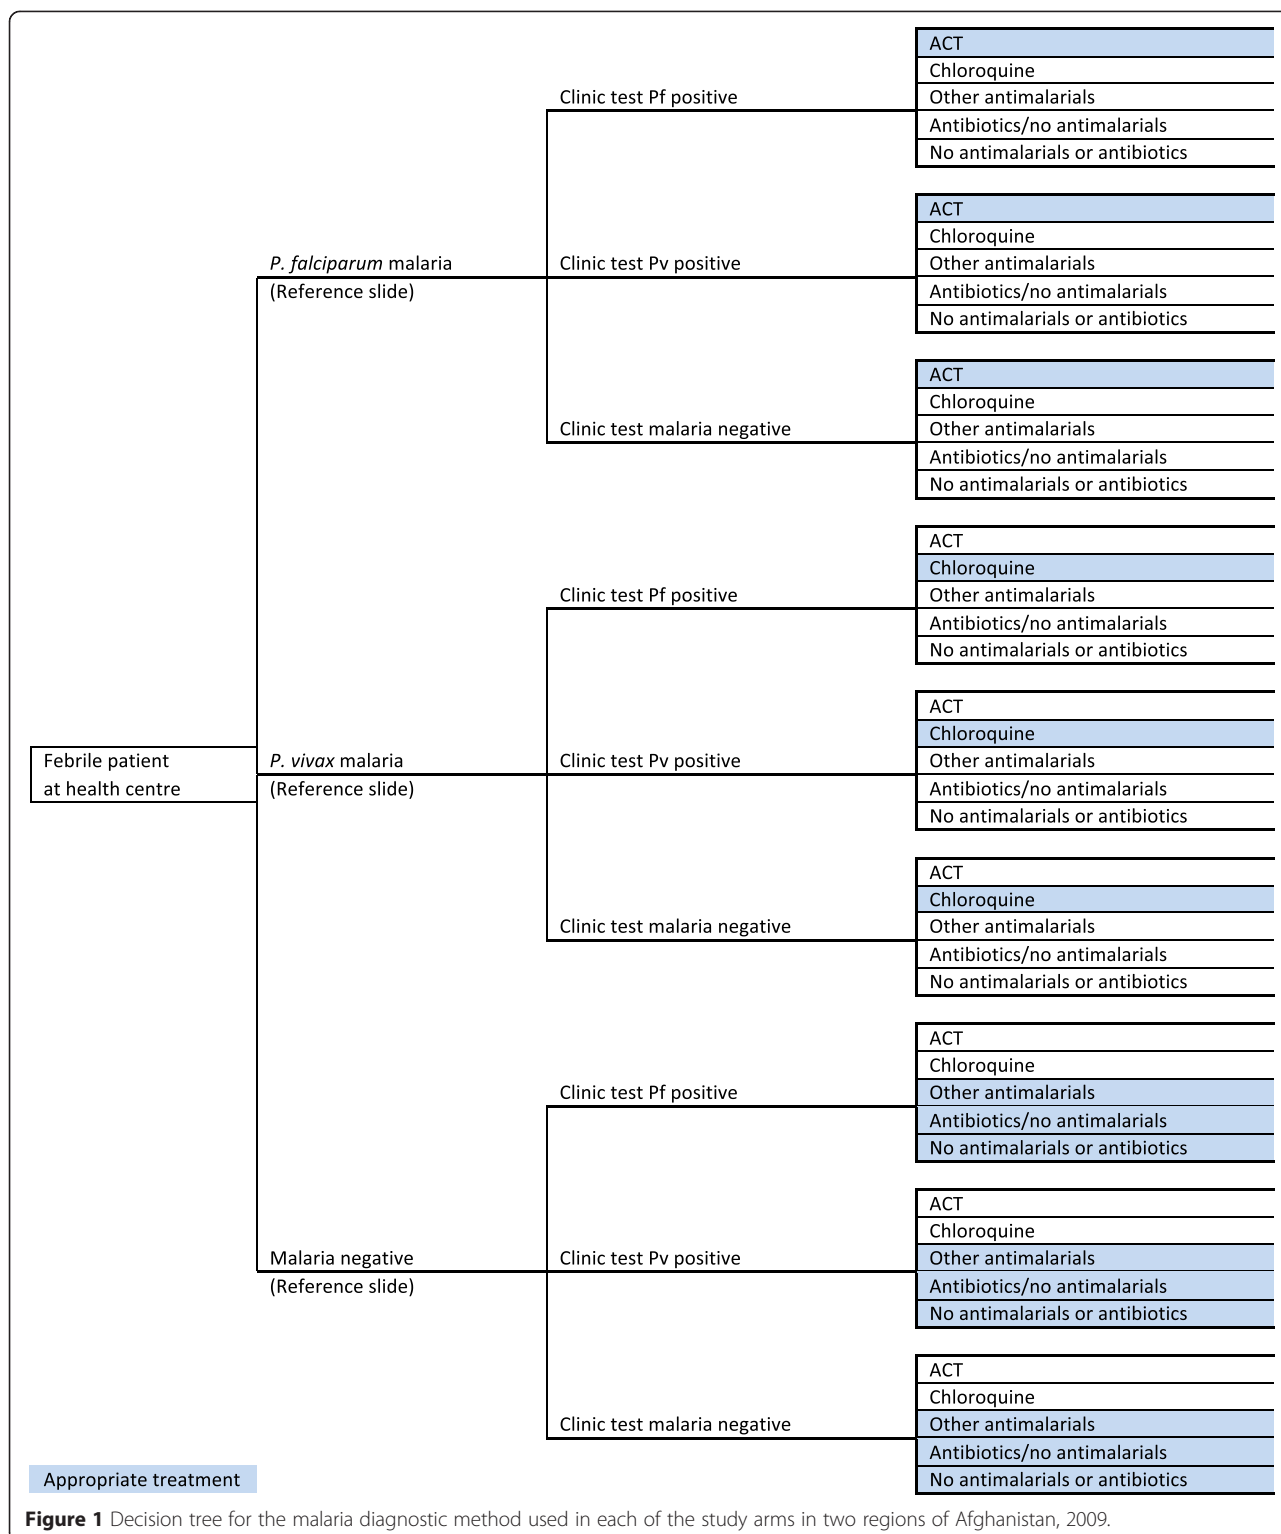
Clinic test Pf positive

ACT
Chloroquine
Other antimalarials
Antibiotics/no antimalarials
No antimalarials or antibiotics

P. falciparum malaria
(Reference slide)

Clinic test Pv positive

ACT
Chloroquine
Other antimalarials
Antibiotics/no antimalarials
No antimalarials or antibiotics

Clinic test malaria negative

ACT
Chloroquine
Other antimalarials
Antibiotics/no antimalarials
No antimalarials or antibiotics

Clinic test Pf positive

ACT
Chloroquine
Other antimalarials
Antibiotics/no antimalarials
No antimalarials or antibiotics

Febrile patient
at health centre

P. vivax malaria
(Reference slide)

Clinic test Pv positive

ACT
Chloroquine
Other antimalarials
Antibiotics/no antimalarials
No antimalarials or antibiotics

Clinic test malaria negative

ACT
Chloroquine
Other antimalarials
Antibiotics/no antimalarials
No antimalarials or antibiotics

Clinic test Pf positive

ACT
Chloroquine
Other antimalarials
Antibiotics/no antimalarials
No antimalarials or antibiotics

Malaria negative
(Reference slide)

Clinic test Pv positive

ACT
Chloroquine
Other antimalarials
Antibiotics/no antimalarials
No antimalarials or antibiotics

Clinic test malaria negative

ACT
Chloroquine
Other antimalarials
Antibiotics/no antimalarials
No antimalarials or antibiotics

Appropriate treatment

Figure 1 Decision tree for the malaria diagnostic method used in each of the study arms in two regions of Afghanistan, 2009.